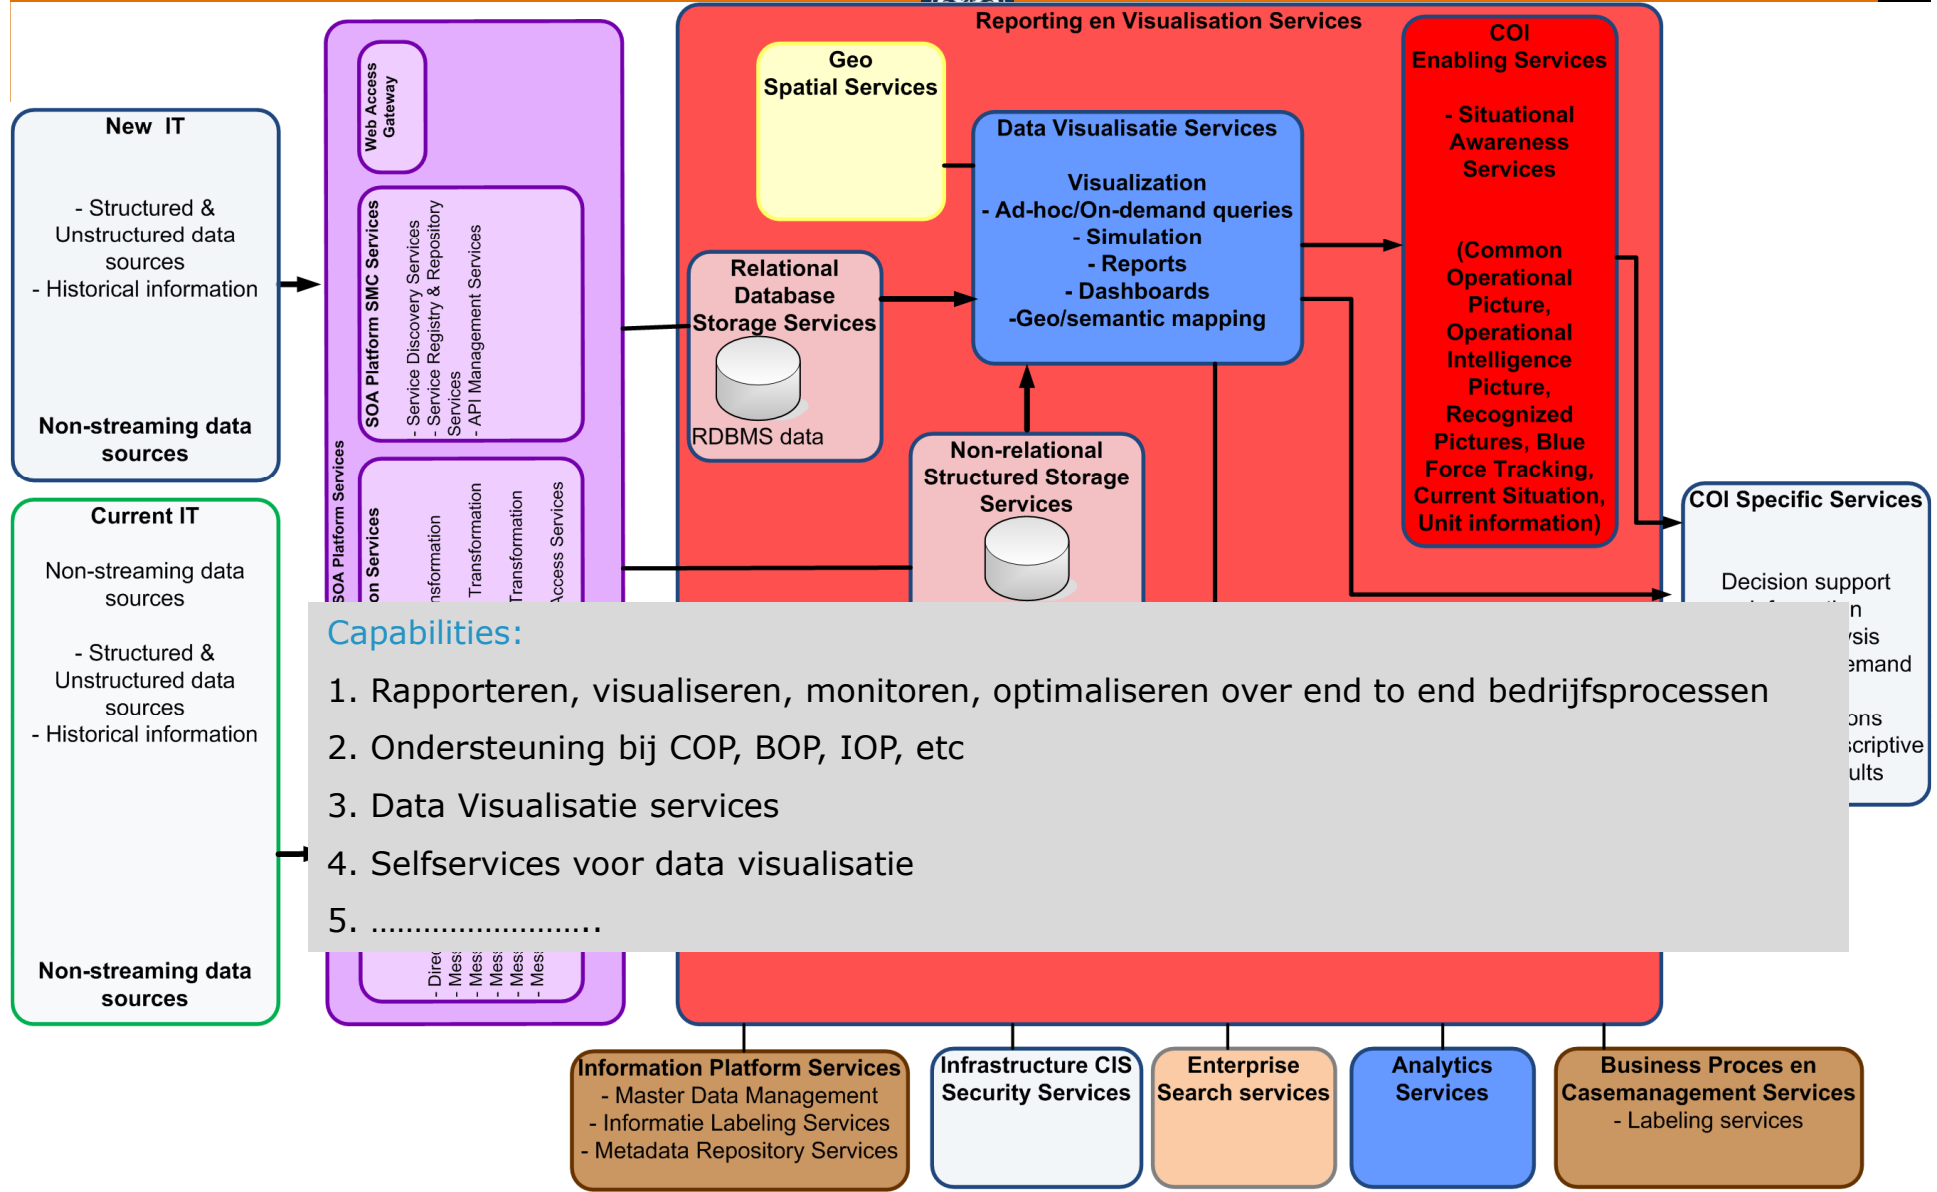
New IT

- Structured & Unstructured data sources
- Historical information

Non-streaming data sources

Current IT

Non-streaming data sources

- Structured & Unstructured data sources
- Historical information

Non-streaming data sources

Web Access Gateway

SOA Platform SMC Services

- Service Discovery Services
- Service Registry & Repository Services
- API Management Services

SOA Platform Services

on Services

nsformation

Transformation

Transformation

Access Services

- Direc
- Mes
- Mes
- Mes
- Mes
- Mes

Reporting en Visualisation Services

Geo Spatial Services

Data Visualisatie Services

Visualization
- Ad-hoc/On-demand queries
- Simulation
- Reports
- Dashboards
-Geo/semantic mapping

COI Enabling Services

- Situational Awareness Services

(Common Operational Picture, Operational Intelligence Picture, Recognized Pictures, Blue Force Tracking, Current Situation, Unit information)

Relational Database Storage Services

RDBMS data

Non-relational Structured Storage Services

COI Specific Services

Decision support
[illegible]n
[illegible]sis
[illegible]emand
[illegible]ons
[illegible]scriptive
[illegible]ults

Capabilities:

1. Rapporteren, visualiseren, monitoren, optimaliseren over end to end bedrijfsprocessen

2. Ondersteuning bij COP, BOP, IOP, etc

3. Data Visualisatie services

4. Selfservices voor data visualisatie

5. ……………………..

Information Platform Services
- Master Data Management
- Informatie Labeling Services
- Metadata Repository Services

Infrastructure CIS Security Services

Enterprise Search services

Analytics Services

Business Proces en Casemanagement Services
- Labeling services